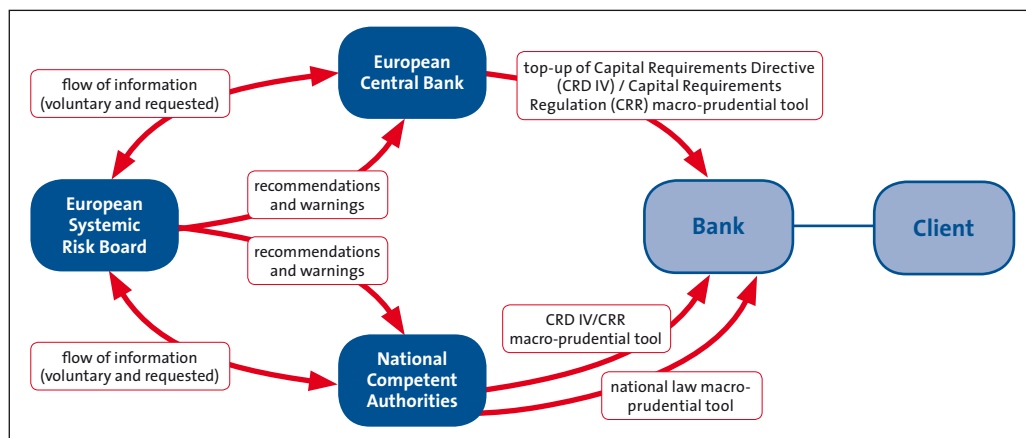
flow of information (voluntary and requested)

European Central Bank

top-up of Capital Requirements Directive (CRD IV) / Capital Requirements Regulation (CRR) macro-prudential tool

European Systemic Risk Board

recommendations and warnings

recommendations and warnings

Bank

Client

CRD IV/CRR macro-prudential tool

flow of information (voluntary and requested)

National Competent Authorities

national law macro-prudential tool